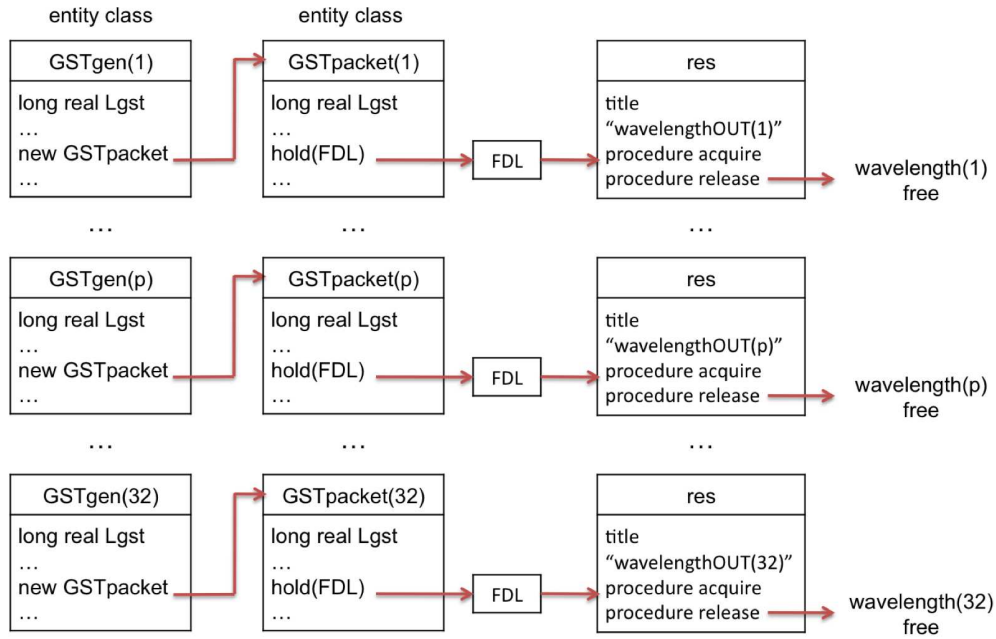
entity class

entity class

GSTgen(1)

long real Lgst
…
new GSTpacket
…

GSTpacket(1)

long real Lgst
…
hold(FDL)
…

FDL

res

title
“wavelengthOUT(1)”
procedure acquire
procedure release

wavelength(1)
free

…

…

…

GSTgen(p)

long real Lgst
…
new GSTpacket
…

GSTpacket(p)

long real Lgst
…
hold(FDL)
…

FDL

res

title
“wavelengthOUT(p)”
procedure acquire
procedure release

wavelength(p)
free

…

…

…

GSTgen(32)

long real Lgst
…
new GSTpacket
…

GSTpacket(32)

long real Lgst
…
hold(FDL)
…

FDL

res

title
“wavelengthOUT(32)”
procedure acquire
procedure release

wavelength(32)
free